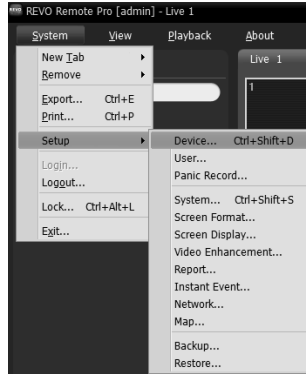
REVO REVO Remote Pro [admin] - Live 1

System View Playback About

Live 1

1

New Tab
Remove
Export... Ctrl+E
Print... Ctrl+P
Setup
Login...
Logout...
Lock... Ctrl+Alt+L
Exit...

Device... Ctrl+Shift+D
User...
Panic Record...
System... Ctrl+Shift+S
Screen Format...
Screen Display...
Video Enhancement...
Report...
Instant Event...
Network...
Map...
Backup...
Restore...